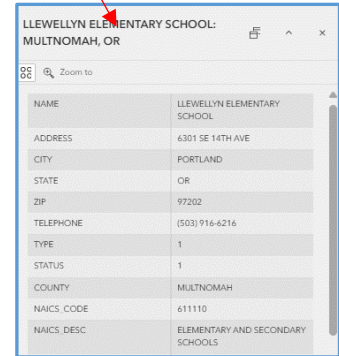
LLEWELLYN ELEMENTARY SCHOOL: MULTNOMAH, OR

Zoom to

| NAME | LLEWELLYN ELEMENTARY SCHOOL |
|---|---|
| ADDRESS | 6301 SE 14TH AVE |
| CITY | PORTLAND |
| STATE | OR |
| ZIP | 97202 |
| TELEPHONE | (503) 916-6216 |
| TYPE | 1 |
| STATUS | 1 |
| COUNTY | MULTNOMAH |
| NAICS_CODE | 611110 |
| NAICS_DESC | ELEMENTARY AND SECONDARY SCHOOLS |